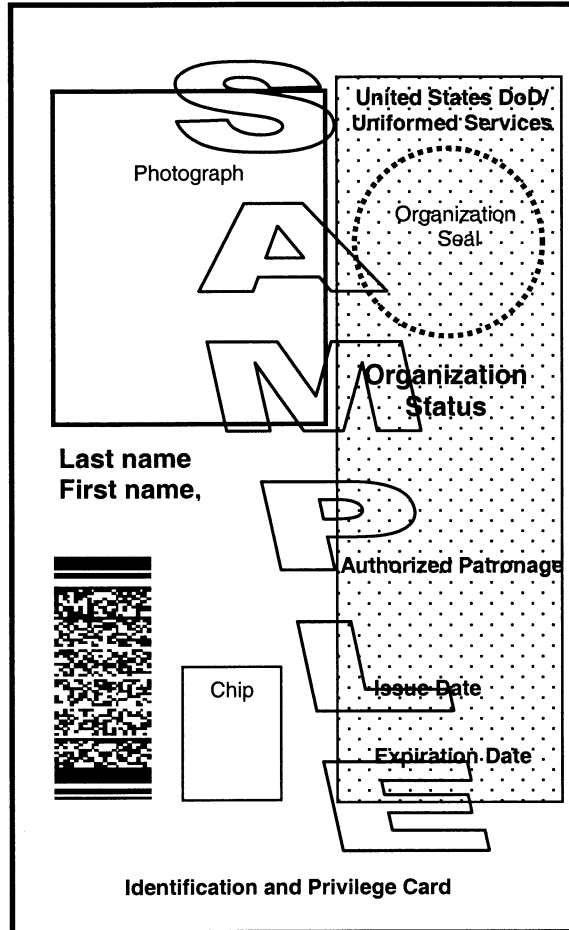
SAMPLE

Photograph

United States DoD/ Uniformed Services

Organization Seal

Organization Status

Last name
First name,

Authorized Patronage

Chip

Issue Date

Expiration Date

Identification and Privilege Card